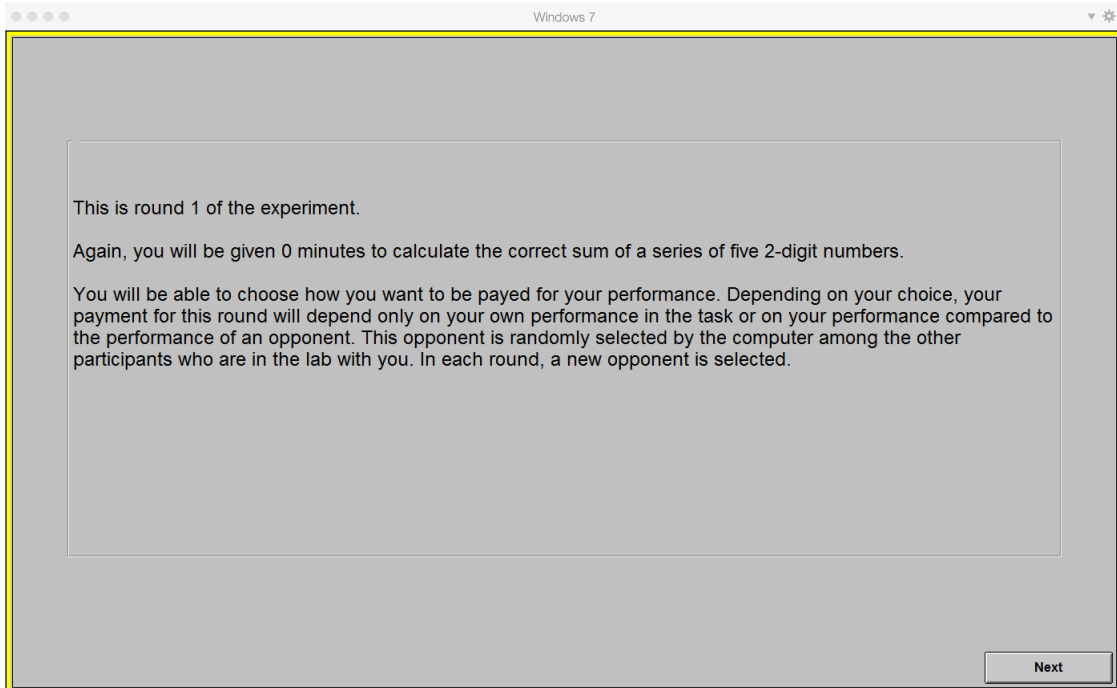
Windows 7

This is round 1 of the experiment.

Again, you will be given 0 minutes to calculate the correct sum of a series of five 2-digit numbers.

You will be able to choose how you want to be payed for your performance. Depending on your choice, your payment for this round will depend only on your own performance in the task or on your performance compared to the performance of an opponent. This opponent is randomly selected by the computer among the other participants who are in the lab with you. In each round, a new opponent is selected.

Next